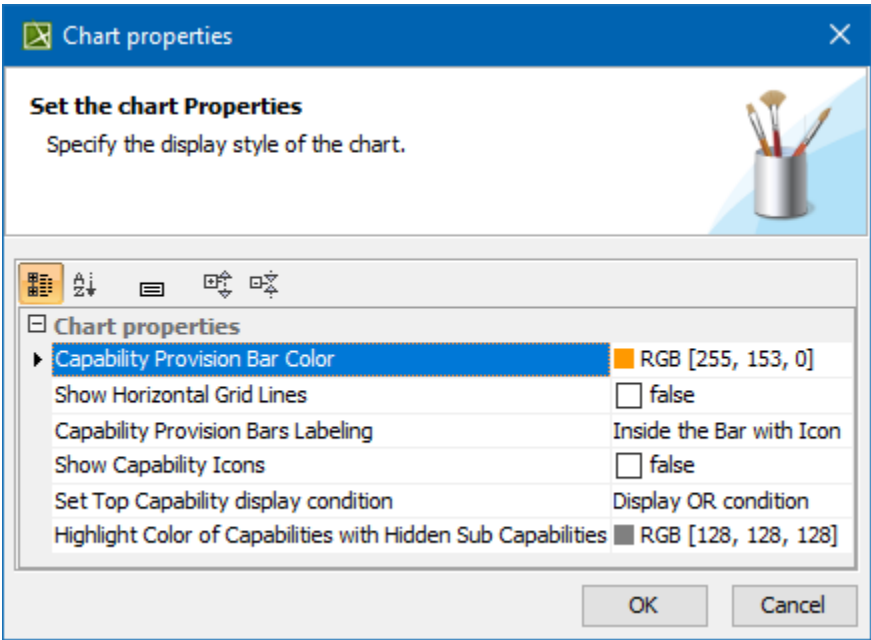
Chart properties

Set the chart Properties

Specify the display style of the chart.

Chart properties

| | |
|---|---|
| Capability Provision Bar Color | RGB [255, 153, 0] |
| Show Horizontal Grid Lines | false |
| Capability Provision Bars Labeling | Inside the Bar with Icon |
| Show Capability Icons | false |
| Set Top Capability display condition | Display OR condition |
| Highlight Color of Capabilities with Hidden Sub Capabilities | RGB [128, 128, 128] |

OK Cancel